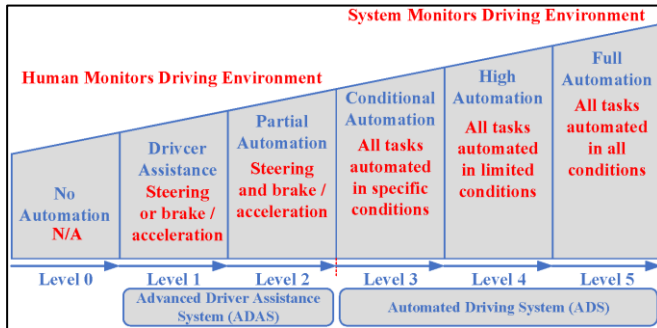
System Monitors Driving Environment

Human Monitors Driving Environment

No Automation N/A

Drivcer Assistance Steering or brake / acceleration

Partial Automation Steering and brake / acceleration

Conditional Automation All tasks automated in specific conditions

High Automation All tasks automated in limited conditions

Full Automation All tasks automated in all conditions

Level 0

Level 1

Level 2

Level 3

Level 4

Level 5

Advanced Driver Assistance System (ADAS)

Automated Driving System (ADS)